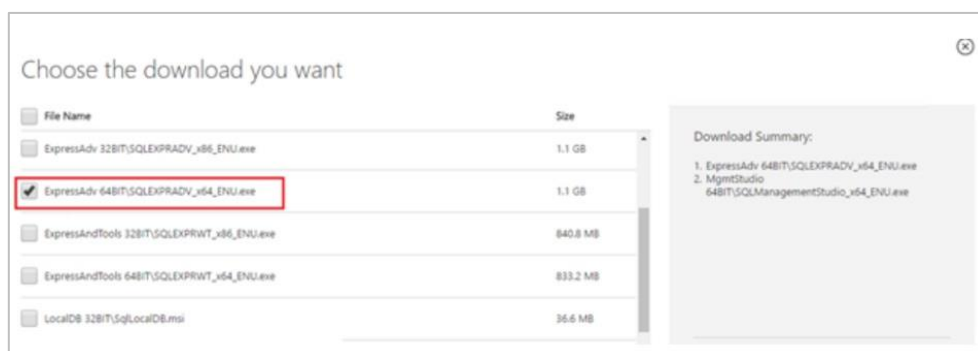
Choose the download you want

| File Name | Size |
|---|---|
| ExpressAdv 32BIT\SQLEXPRADV_x86_ENU.exe | 1.1 GB |
| ExpressAdv 64BIT\SQLEXPRADV_x64_ENU.exe | 1.1 GB |
| ExpressAndTools 32BIT\SQLEXPRWT_x86_ENU.exe | 840.8 MB |
| ExpressAndTools 64BIT\SQLEXPRWT_x64_ENU.exe | 833.2 MB |
| LocalDB 32BIT\SqlLocalDB.msi | 36.6 MB |

Download Summary:

1. ExpressAdv 64BIT\SQLEXPRADV_x64_ENU.exe
2. MgmtStudio 64BIT\SQLManagementStudio_x64_ENU.exe